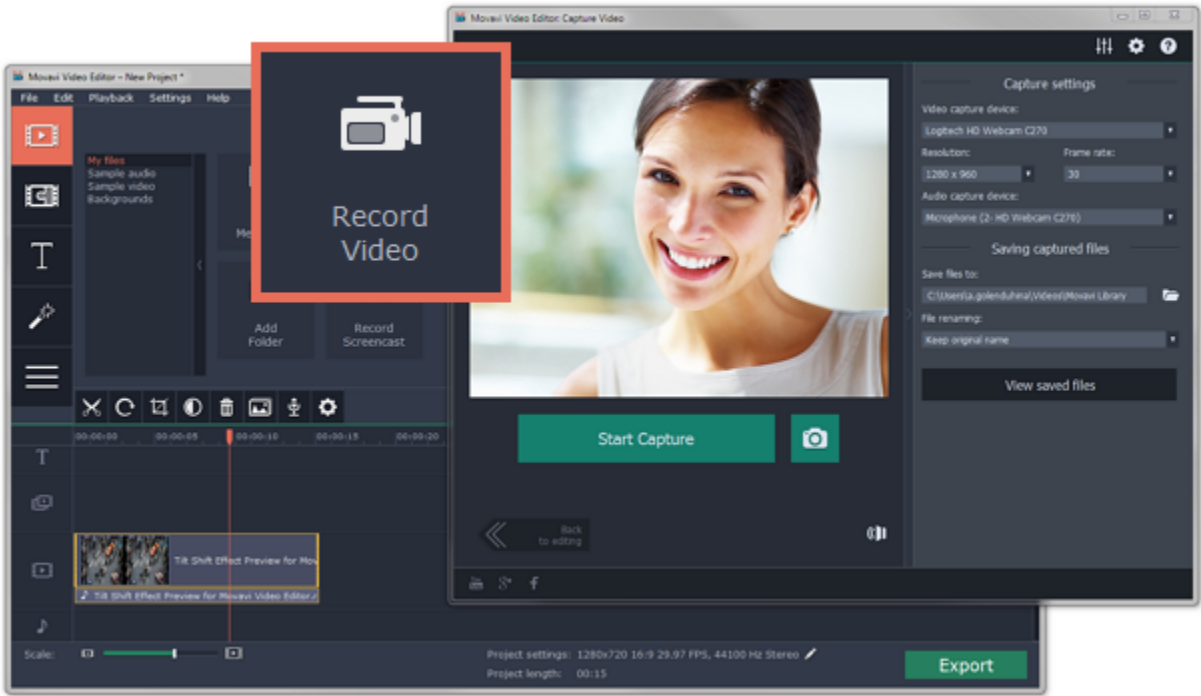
Movavi Video Editor – New Project *

File Edit Playback Settings Help

My files
Sample audio
Sample video
Backgrounds

Me

Add Folder

Record Screencast

Record Video

00:00:00 00:00:05 00:00:10 00:00:15 00:00:20

Tilt Shift Effect Preview for Mov

Tilt Shift Effect Preview for Movavi Video Editor./

Scale:

Project settings: 1280x720 16:9 29.97 FPS, 44100 Hz Stereo

Project length: 00:15

Export

Movavi Video Editor: Capture Video

Capture settings

Video capture device:

Logitech HD Webcam C270

Resolution:

Frame rate:

1280 x 960

30

Audio capture device:

Microphone (2- HD Webcam C270)

Saving captured files

Save files to:

C:\Users\a.golenduhina\Videos\Movavi Library

File renaming:

Keep original name

View saved files

Start Capture

Back to editing